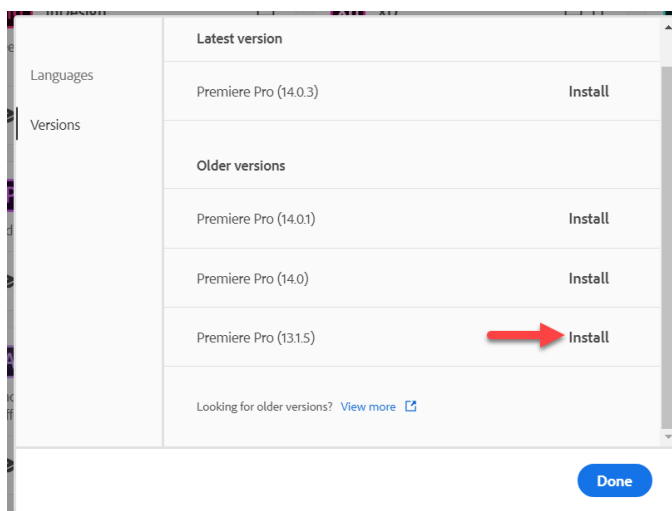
Languages

Versions

Latest version

Premiere Pro (14.0.3) Install

Older versions

Premiere Pro (14.0.1) Install

Premiere Pro (14.0) Install

Premiere Pro (13.1.5) Install

Looking for older versions? View more

Done